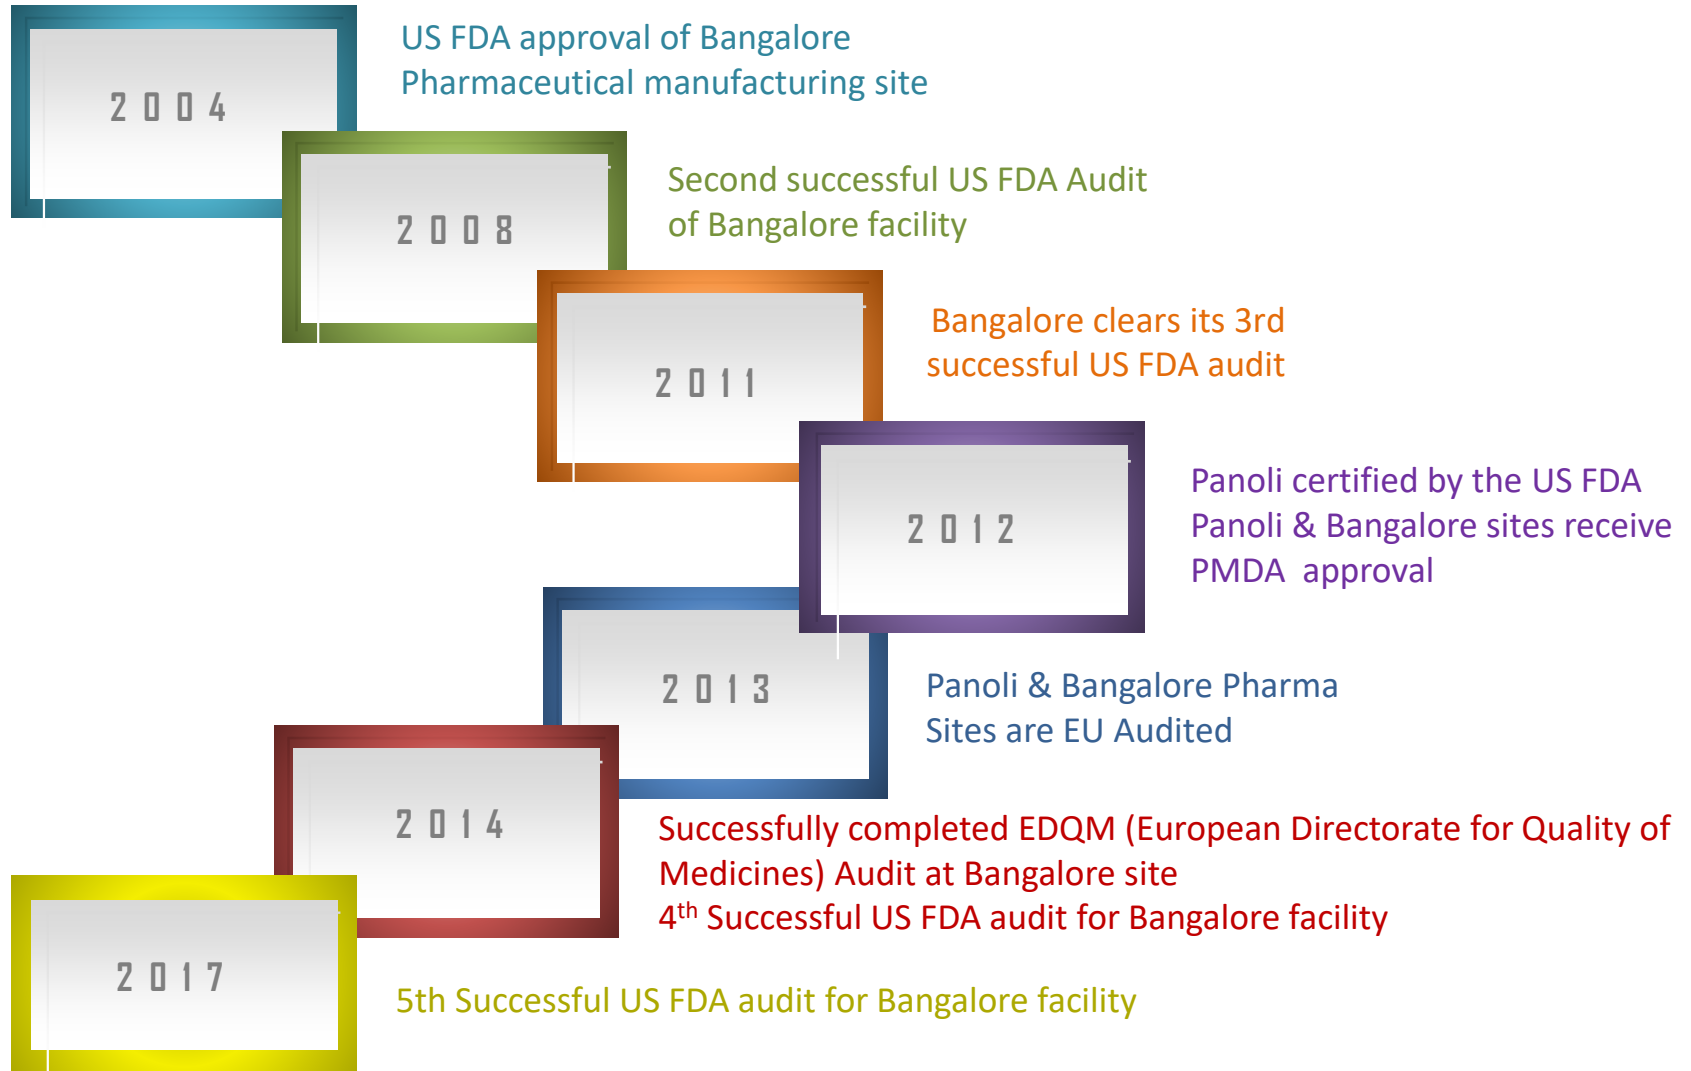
2004

US FDA approval of Bangalore Pharmaceutical manufacturing site

2008

Second successful US FDA Audit of Bangalore facility

2011

Bangalore clears its 3rd successful US FDA audit

2012

Panoli certified by the US FDA
Panoli & Bangalore sites receive PMDA approval

2013

Panoli & Bangalore Pharma Sites are EU Audited

2014

Successfully completed EDQM (European Directorate for Quality of Medicines) Audit at Bangalore site
4$^{th}$ Successful US FDA audit for Bangalore facility

2017

5th Successful US FDA audit for Bangalore facility